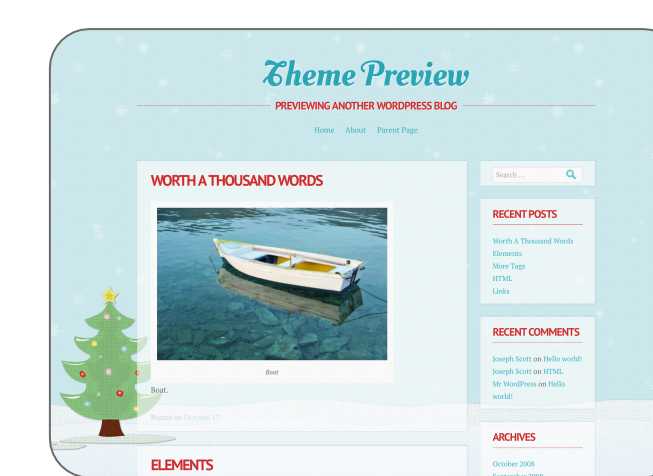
Theme Preview

PREVIEWING ANOTHER WORDPRESS BLOG

Home About Parent Page

WORTH A THOUSAND WORDS

Boat

Boat.

Posted on October 17

ELEMENTS

Search ...

RECENT POSTS

Worth A Thousand Words
Elements
More Tags
HTML
Links

RECENT COMMENTS

Joseph Scott on Hello world!
Joseph Scott on HTML
Mr WordPress on Hello world!

ARCHIVES

October 2008
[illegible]